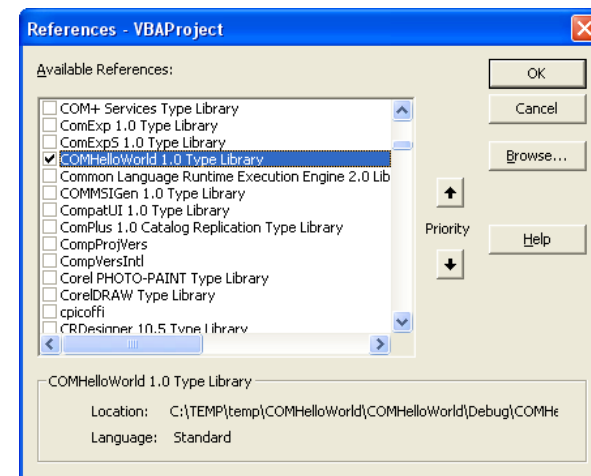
References - VBAProject

Available References:

COM+ Services Type Library
ComExp 1.0 Type Library
ComExpS 1.0 Type Library
COMHelloWorld 1.0 Type Library
Common Language Runtime Execution Engine 2.0 Lib
COMMSIGen 1.0 Type Library
CompatUI 1.0 Type Library
ComPlus 1.0 Catalog Replication Type Library
CompProjVers
CompVersIntl
Corel PHOTO-PAINT Type Library
CorelDRAW Type Library
cpicoffi
CRDesigner 10.5 Type Library

OK
Cancel
Browse...
Priority
Help

COMHelloWorld 1.0 Type Library

Location: C:\TEMP\temp\COMHelloWorld\COMHelloWorld\Debug\COMHe

Language: Standard